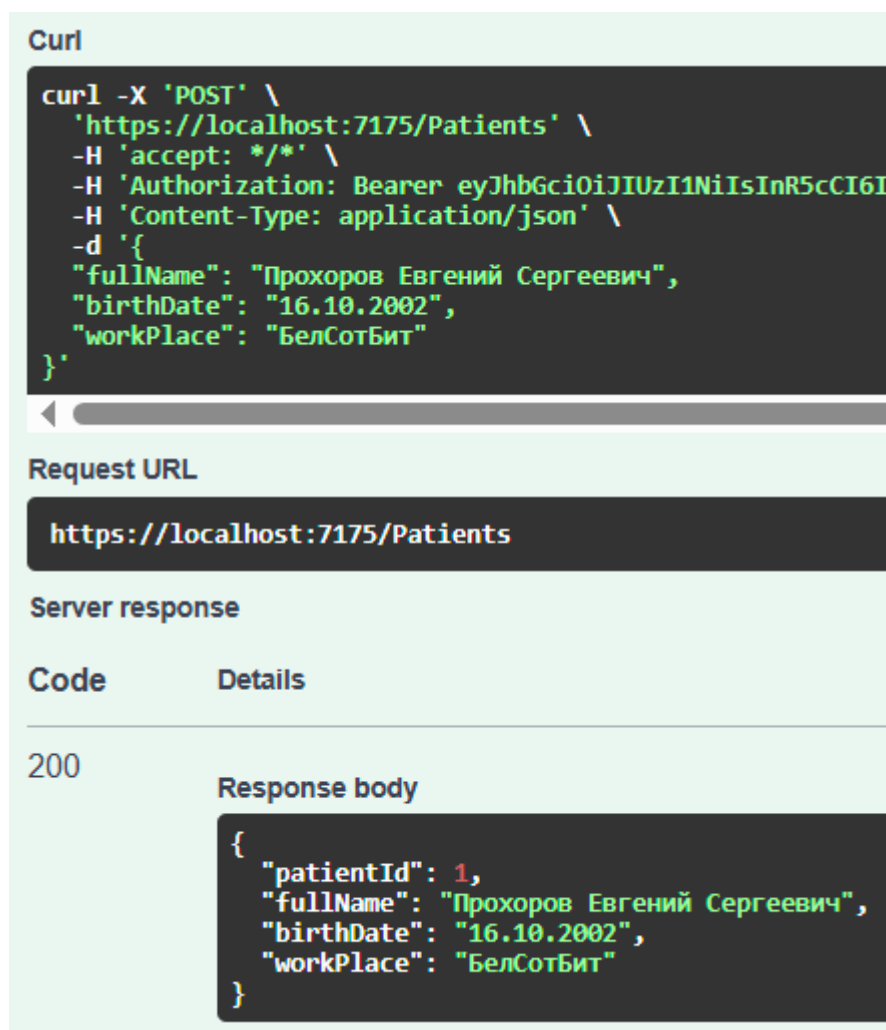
Curl

curl -X 'POST' \
  'https://localhost:7175/Patients' \
  -H 'accept: */*' \
  -H 'Authorization: Bearer eyJhbGciOiJIUzI1NiIsInR5cCI6I
  -H 'Content-Type: application/json' \
  -d '{
  "fullName": "Прохоров Евгений Сергеевич",
  "birthDate": "16.10.2002",
  "workPlace": "БелСотБит"
}'

Request URL

https://localhost:7175/Patients

Server response

Code

Details

200

Response body

{
  "patientId": 1,
  "fullName": "Прохоров Евгений Сергеевич",
  "birthDate": "16.10.2002",
  "workPlace": "БелСотБит"
}